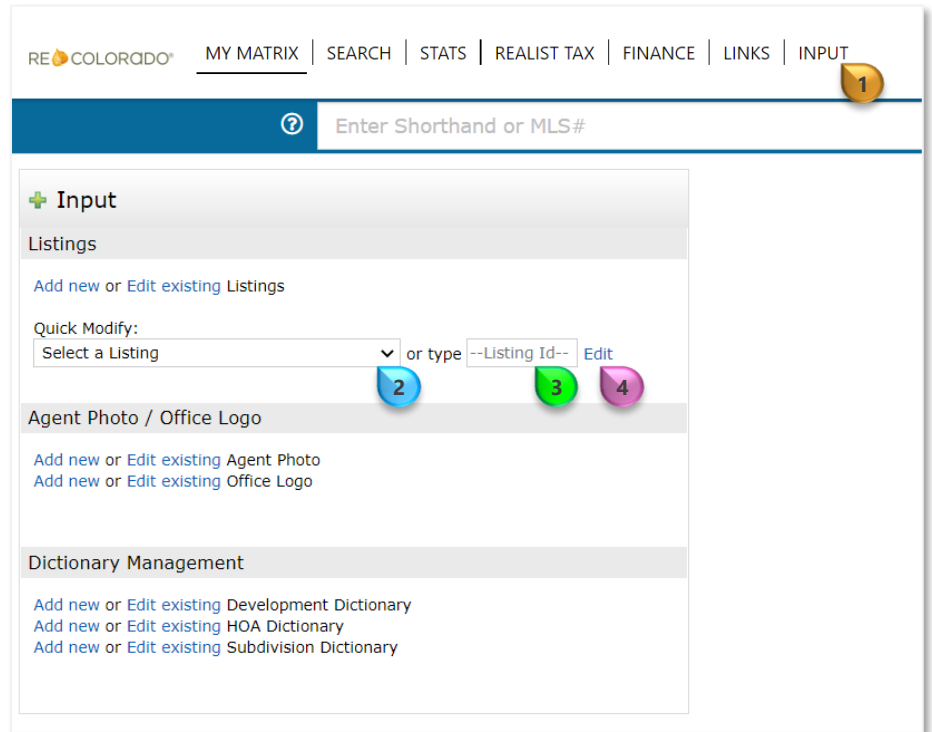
RE COLORADO®
MY MATRIX | SEARCH | STATS | REALIST TAX | FINANCE | LINKS | INPUT
1

Enter Shorthand or MLS#

Input

Listings

Add new or Edit existing Listings

Quick Modify:
Select a Listing or type --Listing Id-- Edit
2 3 4

Agent Photo / Office Logo

Add new or Edit existing Agent Photo
Add new or Edit existing Office Logo

Dictionary Management

Add new or Edit existing Development Dictionary
Add new or Edit existing HOA Dictionary
Add new or Edit existing Subdivision Dictionary